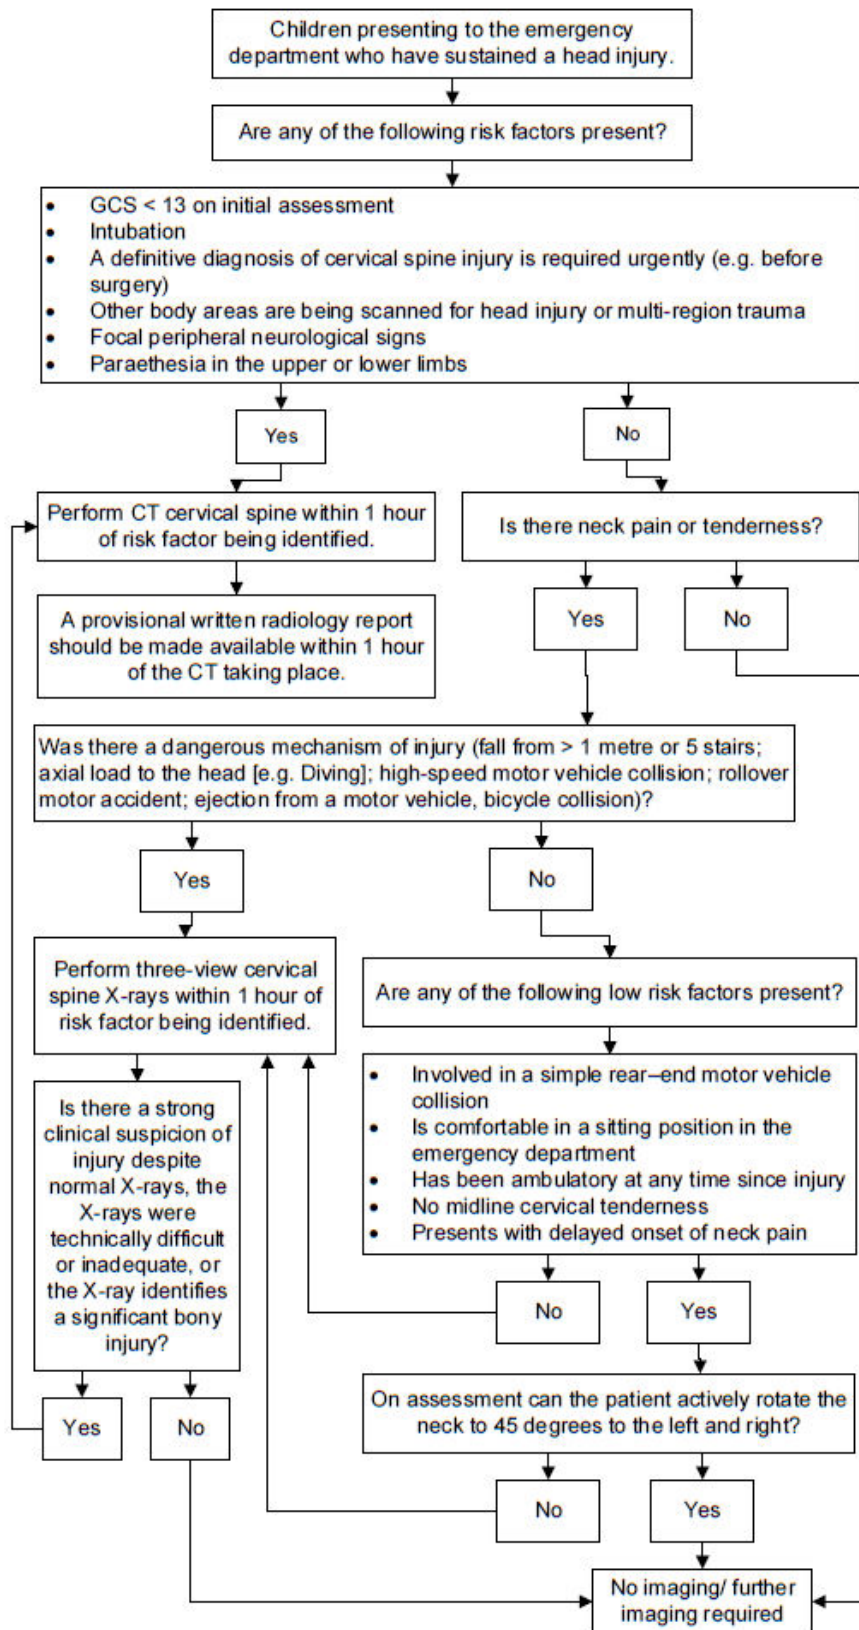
Children presenting to the emergency department who have sustained a head injury.

Are any of the following risk factors present?

- GCS < 13 on initial assessment
- Intubation
- A definitive diagnosis of cervical spine injury is required urgently (e.g. before surgery)
- Other body areas are being scanned for head injury or multi-region trauma
- Focal peripheral neurological signs
- Paraethesia in the upper or lower limbs

Yes

No

Perform CT cervical spine within 1 hour of risk factor being identified.

Is there neck pain or tenderness?

A provisional written radiology report should be made available within 1 hour of the CT taking place.

Yes

No

Was there a dangerous mechanism of injury (fall from > 1 metre or 5 stairs; axial load to the head [e.g. Diving]; high-speed motor vehicle collision; rollover motor accident; ejection from a motor vehicle, bicycle collision)?

Yes

No

Perform three-view cervical spine X-rays within 1 hour of risk factor being identified.

Are any of the following low risk factors present?

Is there a strong clinical suspicion of injury despite normal X-rays, the X-rays were technically difficult or inadequate, or the X-ray identifies a significant bony injury?

- Involved in a simple rear–end motor vehicle collision
- Is comfortable in a sitting position in the emergency department
- Has been ambulatory at any time since injury
- No midline cervical tenderness
- Presents with delayed onset of neck pain

No

Yes

On assessment can the patient actively rotate the neck to 45 degrees to the left and right?

Yes

No

No

Yes

No imaging/ further imaging required